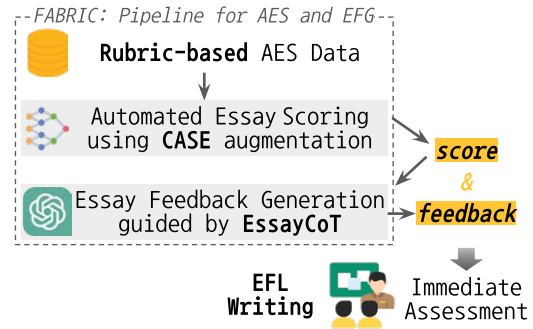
FABRIC: Pipeline for AES and EFG

**Rubric-based** AES Data

Automated Essay Scoring using **CASE** augmentation

Essay Feedback Generation guided by **EssayCoT**

*score*

&

*feedback*

**EFL Writing**

Immediate Assessment